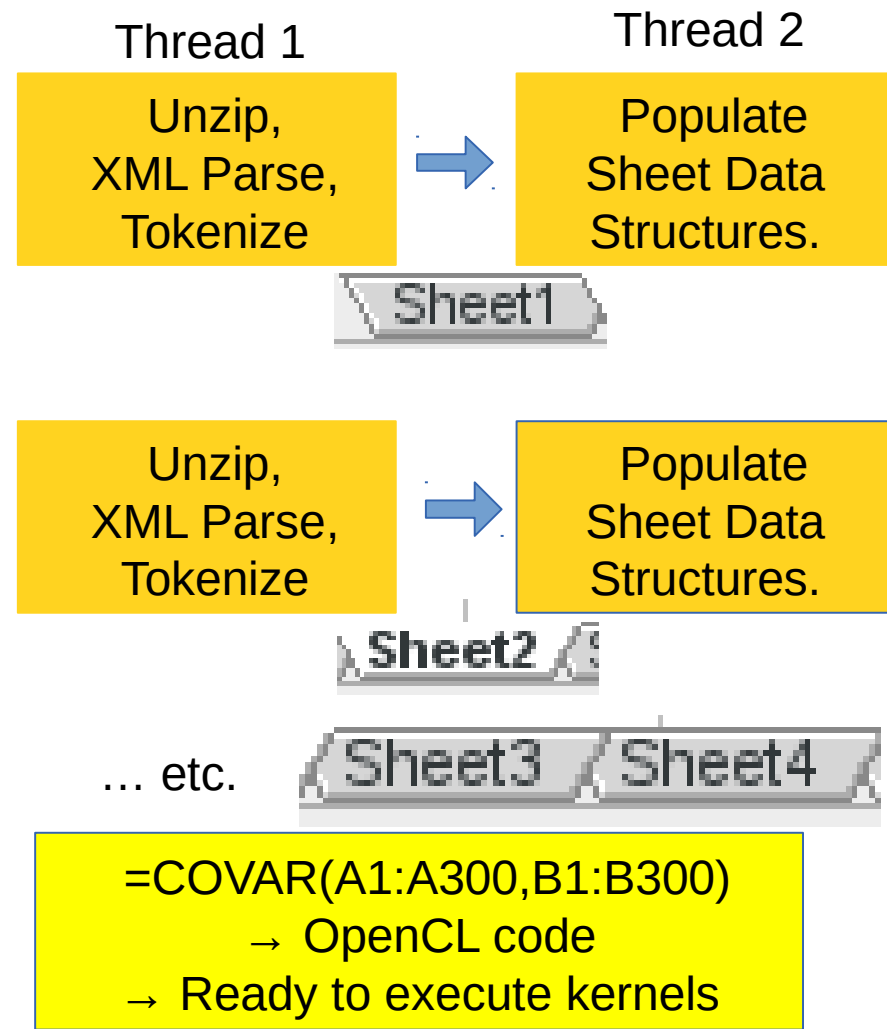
Thread 1

Thread 2

Unzip,
XML Parse,
Tokenize

Populate
Sheet Data
Structures.

Sheet1

Unzip,
XML Parse,
Tokenize

Populate
Sheet Data
Structures.

Sheet2

… etc.

Sheet3 Sheet4

=COVAR(A1:A300,B1:B300)
→ OpenCL code
→ Ready to execute kernels